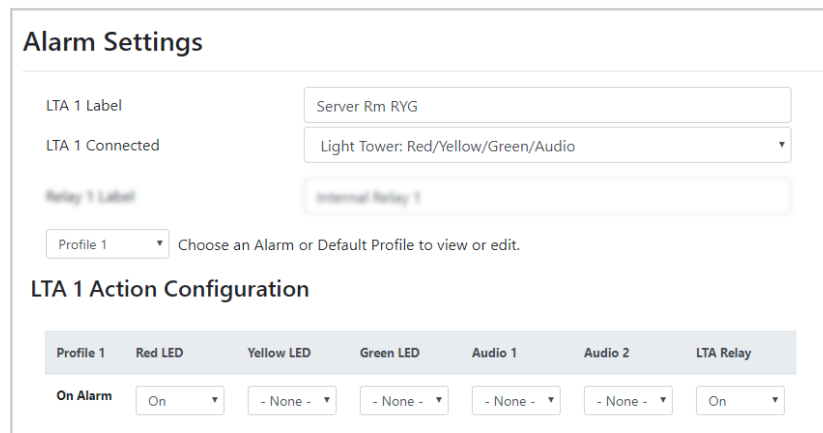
Alarm Settings

LTA 1 Label
Server Rm RYG

LTA 1 Connected
Light Tower: Red/Yellow/Green/Audio

Relay 1 Label
Internal Relay 1

Profile 1 Choose an Alarm or Default Profile to view or edit.

LTA 1 Action Configuration

| Profile 1 | Red LED | Yellow LED | Green LED | Audio 1 | Audio 2 | LTA Relay |
|---|---|---|---|---|---|---|
| On Alarm | On | - None - | - None - | - None - | - None - | On |